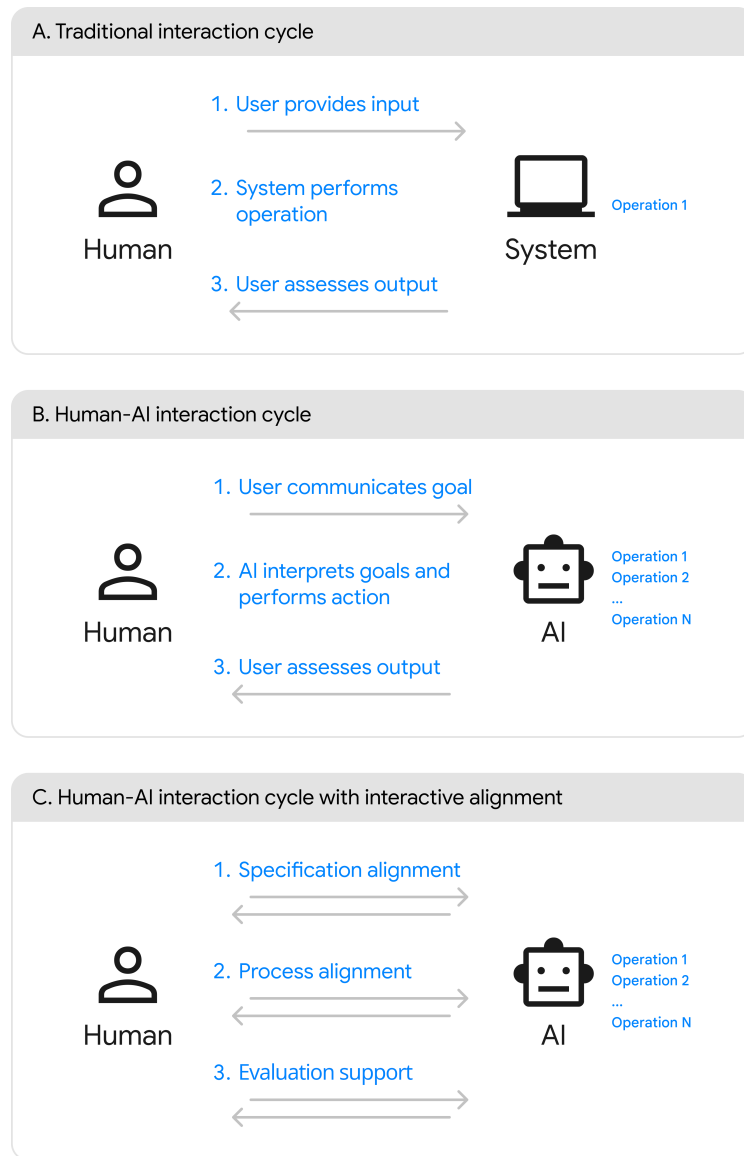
A. Traditional interaction cycle

1. User provides input

2. System performs operation

3. User assesses output

Human

System

Operation 1

B. Human-AI interaction cycle

1. User communicates goal

2. AI interprets goals and performs action

3. User assesses output

Human

AI

Operation 1
Operation 2
...
Operation N

C. Human-AI interaction cycle with interactive alignment

1. Specification alignment

2. Process alignment

3. Evaluation support

Human

AI

Operation 1
Operation 2
...
Operation N